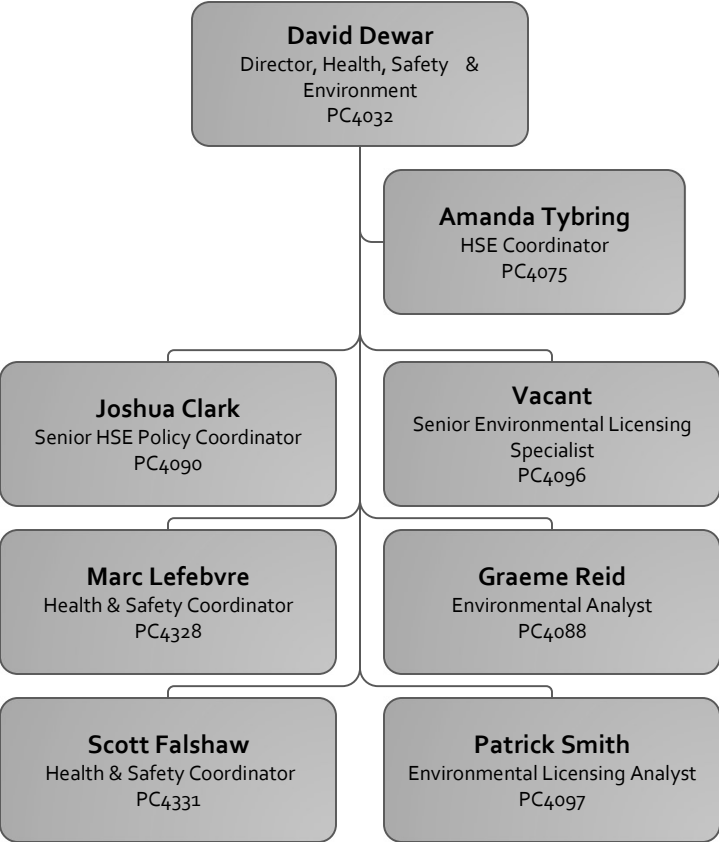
David Dewar
Director, Health, Safety & Environment
PC4032

Amanda Tybring
HSE Coordinator
PC4075

Joshua Clark
Senior HSE Policy Coordinator
PC4090

Vacant
Senior Environmental Licensing Specialist
PC4096

Marc Lefebvre
Health & Safety Coordinator
PC4328

Graeme Reid
Environmental Analyst
PC4088

Scott Falshaw
Health & Safety Coordinator
PC4331

Patrick Smith
Environmental Licensing Analyst
PC4097